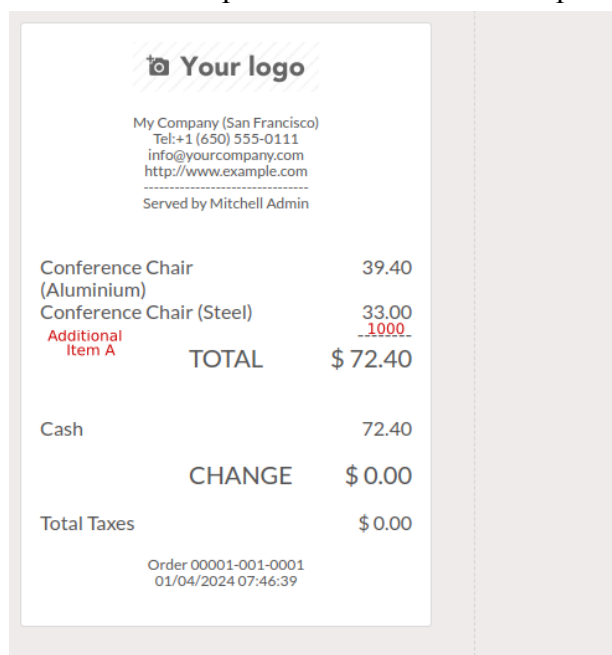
Your logo

My Company (San Francisco)
Tel:+1 (650) 555-0111
info@yourcompany.com
http://www.example.com
--------------------------------
Served by Mitchell Admin

Conference Chair (Aluminium) 39.40
Conference Chair (Steel) 33.00
Additional Item A 1000
--------
TOTAL $ 72.40

Cash 72.40

CHANGE $ 0.00

Total Taxes $ 0.00

Order 00001-001-0001
01/04/2024 07:46:39